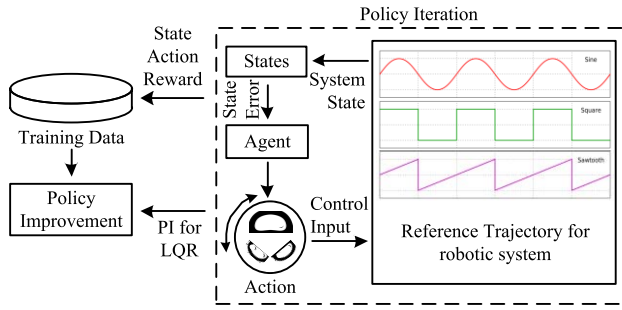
Policy Iteration

State
Action
Reward

Training Data

Policy
Improvement

States

State
Error

Agent

Action

System
State

Sine

Square

Sawtooth

PI for
LQR

Control
Input

Reference Trajectory for
robotic system